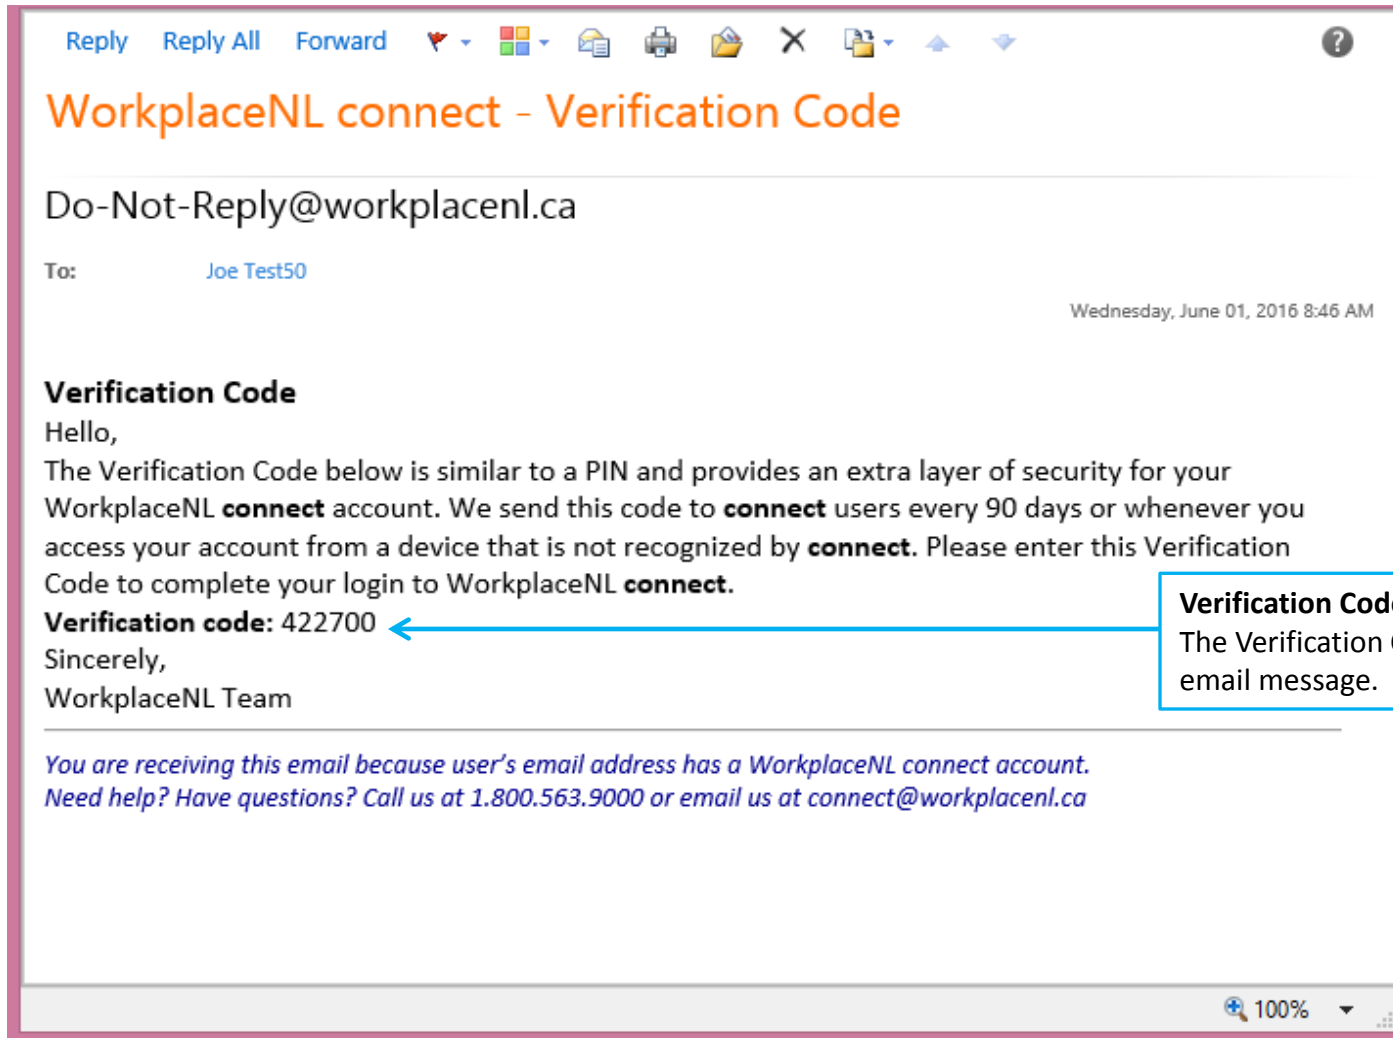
Reply Reply All Forward

WorkplaceNL connect - Verification Code

Do-Not-Reply@workplacenl.ca

To: Joe Test50

Wednesday, June 01, 2016 8:46 AM

**Verification Code**
Hello,
The Verification Code below is similar to a PIN and provides an extra layer of security for your WorkplaceNL **connect** account. We send this code to **connect** users every 90 days or whenever you access your account from a device that is not recognized by **connect**. Please enter this Verification Code to complete your login to WorkplaceNL **connect**.
**Verification code:** 422700
Sincerely,
WorkplaceNL Team

**Verification Cod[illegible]**
The Verification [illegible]
email message.

*You are receiving this email because user's email address has a WorkplaceNL connect account.*
*Need help? Have questions? Call us at 1.800.563.9000 or email us at connect@workplacenl.ca*

100%